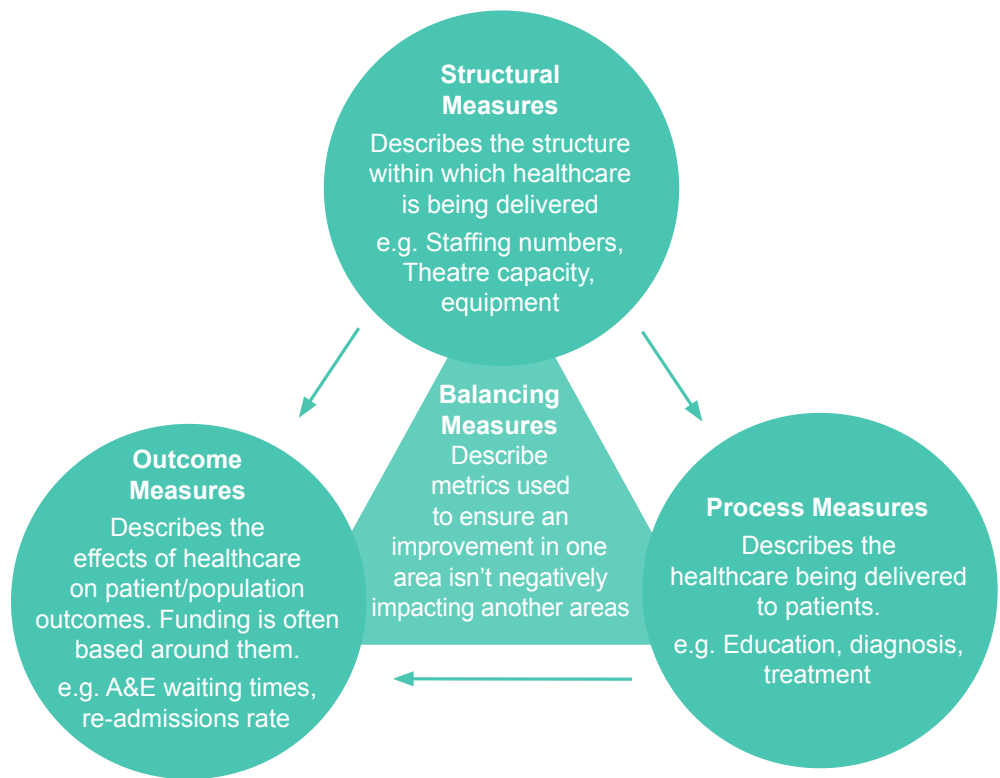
Structural Measures
Describes the structure within which healthcare is being delivered
e.g. Staffing numbers, Theatre capacity, equipment

Balancing Measures
Describe metrics used to ensure an improvement in one area isn't negatively impacting another areas

Outcome Measures
Describes the effects of healthcare on patient/population outcomes. Funding is often based around them.
e.g. A&E waiting times, re-admissions rate

Process Measures
Describes the healthcare being delivered to patients.
e.g. Education, diagnosis, treatment